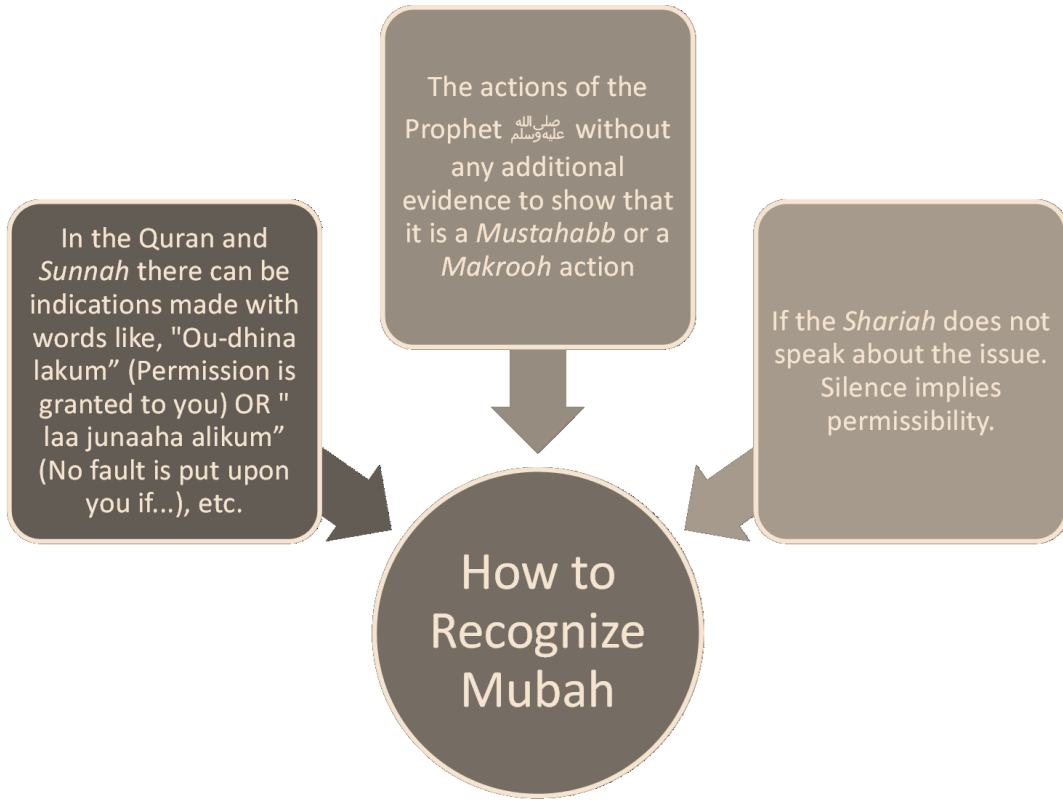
The actions of the Prophet صلى الله عليه وسلم without any additional evidence to show that it is a Mustahabb or a Makrooh action

In the Quran and Sunnah there can be indications made with words like, "Ou-dhina lakum" (Permission is granted to you) OR " laa junaaha alikum" (No fault is put upon you if...), etc.

If the Shariah does not speak about the issue. Silence implies permissibility.

How to Recognize Mubah